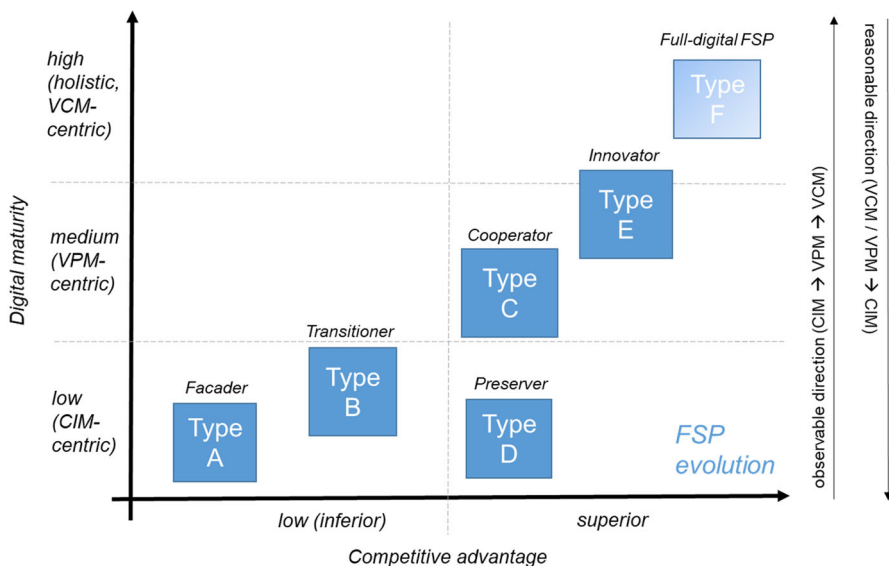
Digital maturity

high (holistic, VCM-centric)

medium (VPM-centric)

low (CIM-centric)

Full-digital FSP
Type F

Innovator
Type E

Cooperator
Type C

Transitioner
Type B

Facader
Type A

Preserver
Type D

FSP evolution

low (inferior)

superior

Competitive advantage

observable direction (CIM → VPM → VCM)

reasonable direction (VCM / VPM → CIM)